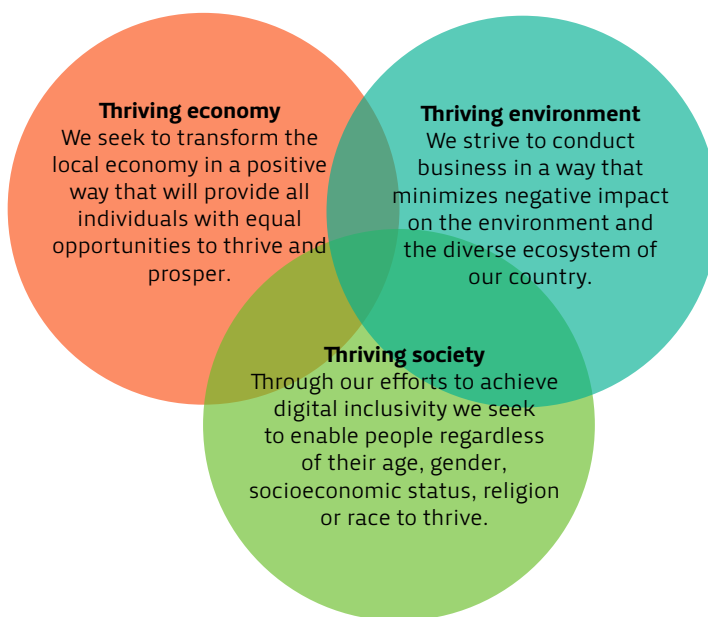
**Thriving economy**
We seek to transform the local economy in a positive way that will provide all individuals with equal opportunities to thrive and prosper.

**Thriving environment**
We strive to conduct business in a way that minimizes negative impact on the environment and the diverse ecosystem of our country.

**Thriving society**
Through our efforts to achieve digital inclusivity we seek to enable people regardless of their age, gender, socioeconomic status, religion or race to thrive.